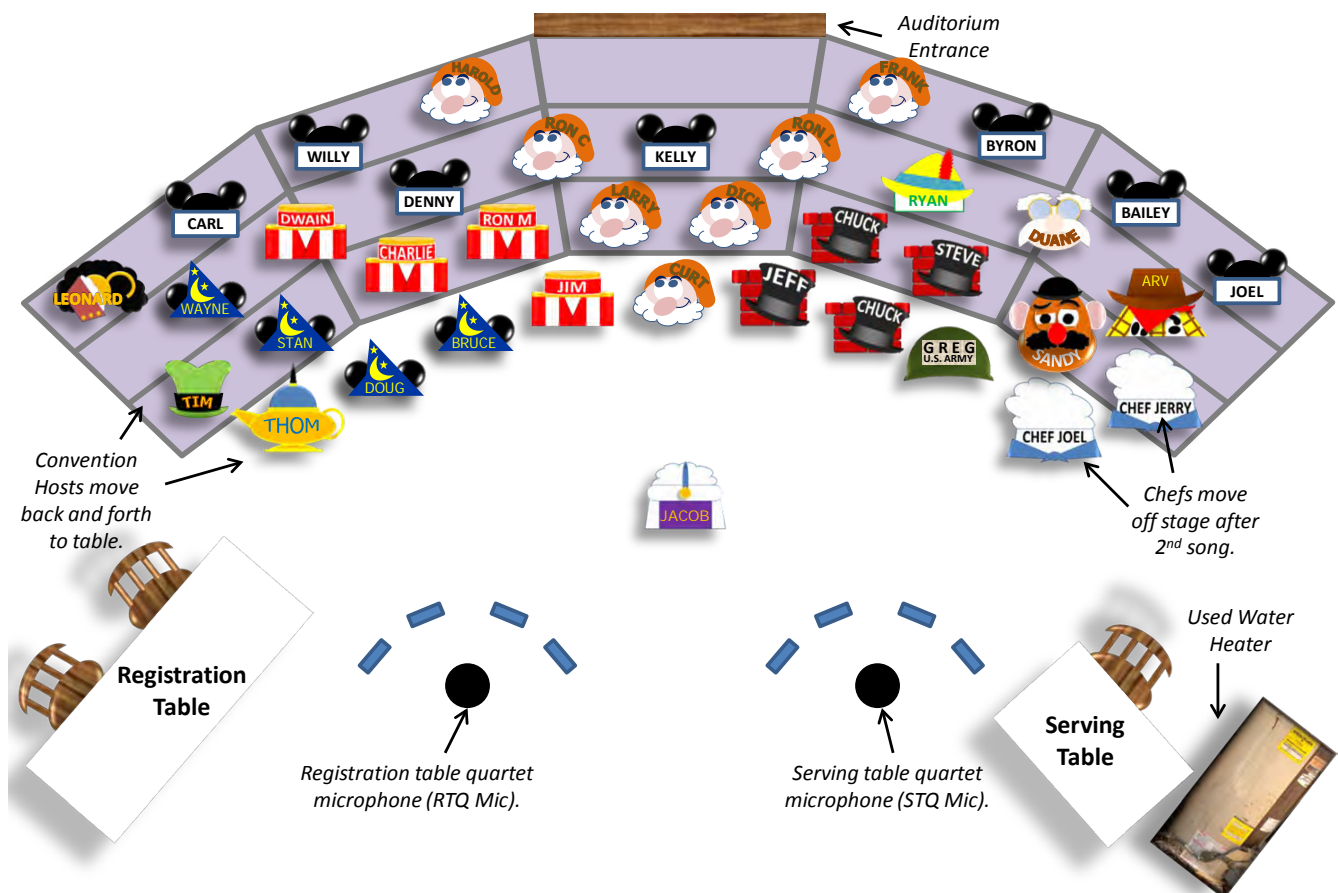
Auditorium Entrance

HAROLD
FRANK
WILLY
RON C
KELLY
RON L
BYRON
CARL
DENNY
LARRY
DICK
RYAN
BAILEY
DWAIN
RON M
CHARLIE
CHUCK
DUANE
STEVE
LEONARD
WAYNE
JIM
CURT
JEFF
ARV
JOEL
STAN
BRUCE
CHUCK
SANDY
DOUG
GREG U.S. ARMY
TIM
THOM
CHEF JERRY
CHEF JOEL
JACOB

Convention Hosts move back and forth to table.

Chefs move off stage after $2^{nd}$ song.

Used Water Heater

Registration Table

Serving Table

Registration table quartet microphone (RTQ Mic).

Serving table quartet microphone (STQ Mic).